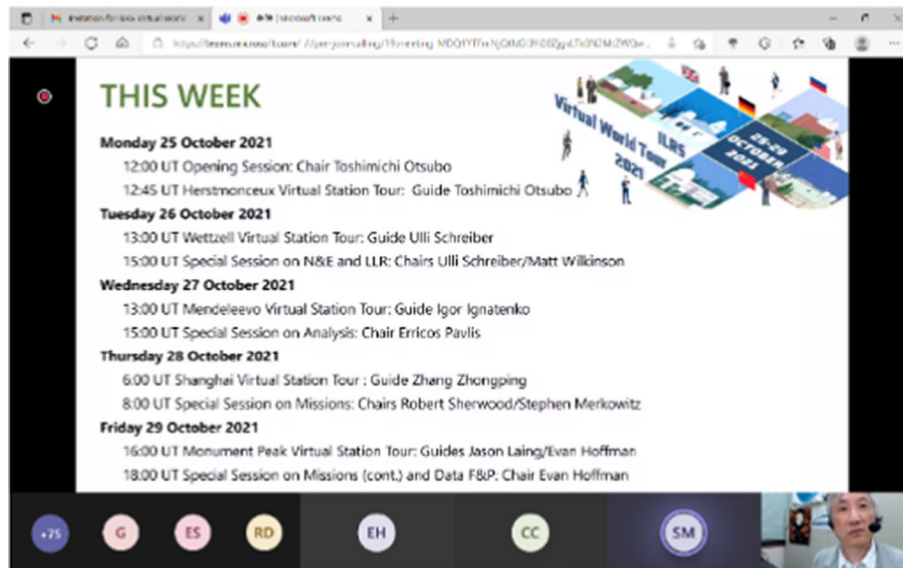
THIS WEEK

Monday 25 October 2021
12:00 UT Opening Session: Chair Toshimichi Otsubo
12:45 UT Herstmonceux Virtual Station Tour: Guide Toshimichi Otsubo

Tuesday 26 October 2021
13:00 UT Wettzell Virtual Station Tour: Guide Ulli Schreiber
15:00 UT Special Session on N&E and LLR: Chairs Ulli Schreiber/Matt Wilkinson

Wednesday 27 October 2021
13:00 UT Mendeleevo Virtual Station Tour: Guide Igor Ignatenko
15:00 UT Special Session on Analysis: Chair Erricos Pavlis

Thursday 28 October 2021
6:00 UT Shanghai Virtual Station Tour : Guide Zhang Zhongping
8:00 UT Special Session on Missions: Chairs Robert Sherwood/Stephen Merkowitz

Friday 29 October 2021
16:00 UT Monument Peak Virtual Station Tour: Guides Jason Laing/Evan Hoffman
18:00 UT Special Session on Missions (cont.) and Data F&P. Chair Evan Hoffman

ILRS Virtual World Tour 2021
25-29 OCTOBER 2021

+75 G ES RD EH CC SM